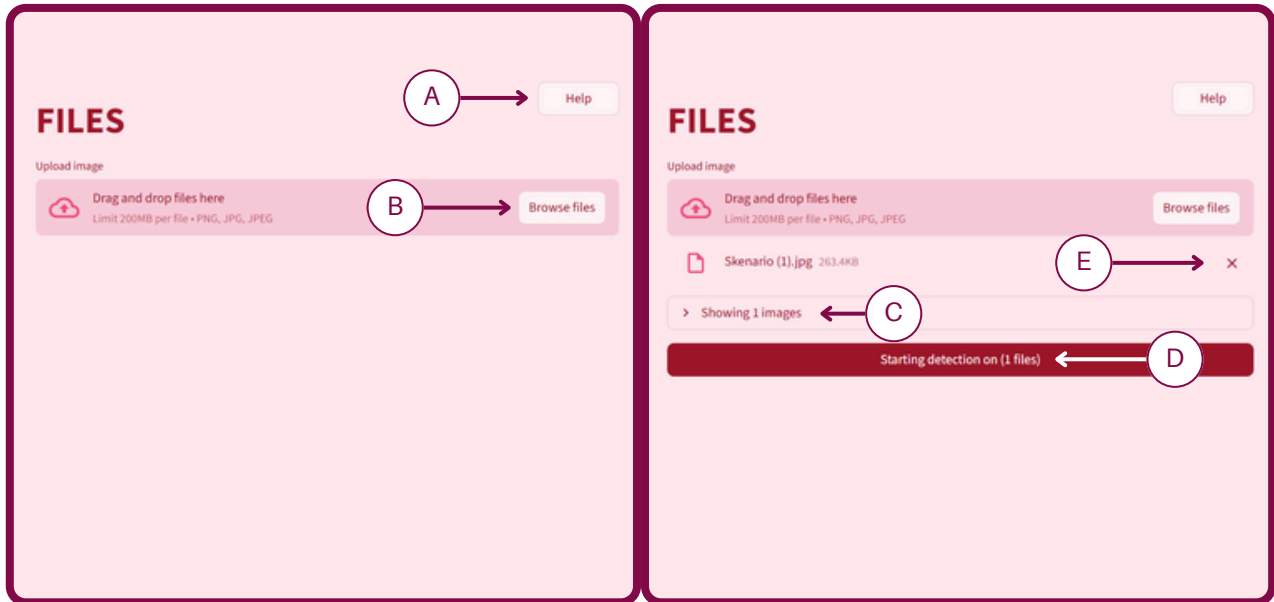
A

Help

FILES

Upload image

Drag and drop files here
Limit 200MB per file • PNG, JPG, JPEG

B

Browse files

Help

FILES

Upload image

Drag and drop files here
Limit 200MB per file • PNG, JPG, JPEG

Browse files

Skenario (1).jpg 263.4KB

E

×

› Showing 1 images

C

Starting detection on (1 files)

D